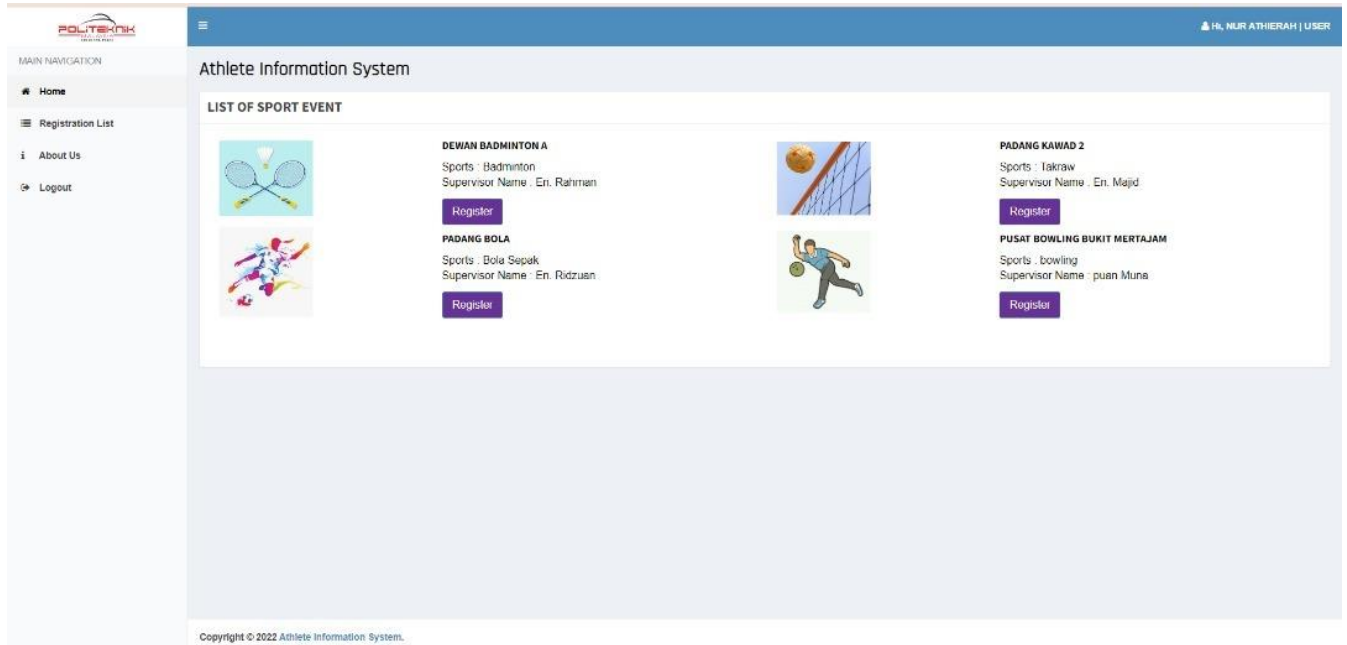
POLITEKNIK

Hi, NUR ATHIERAH | USER

MAIN NAVIGATION

Home

Registration List

About Us

Logout

Athlete Information System

LIST OF SPORT EVENT

DEWAN BADMINTON A

Sports : Badminton
Supervisor Name : En. Rahman

Register

PADANG KAWAD 2

Sports : Takraw
Supervisor Name : En. Majid

Register

PADANG BOLA

Sports : Bola Sepak
Supervisor Name : En. Ridzuan

Register

PUSAT BOWLING BUKIT MERTAJAM

Sports : bowling
Supervisor Name : puan Muna

Register

Copyright © 2022 Athlete Information System.